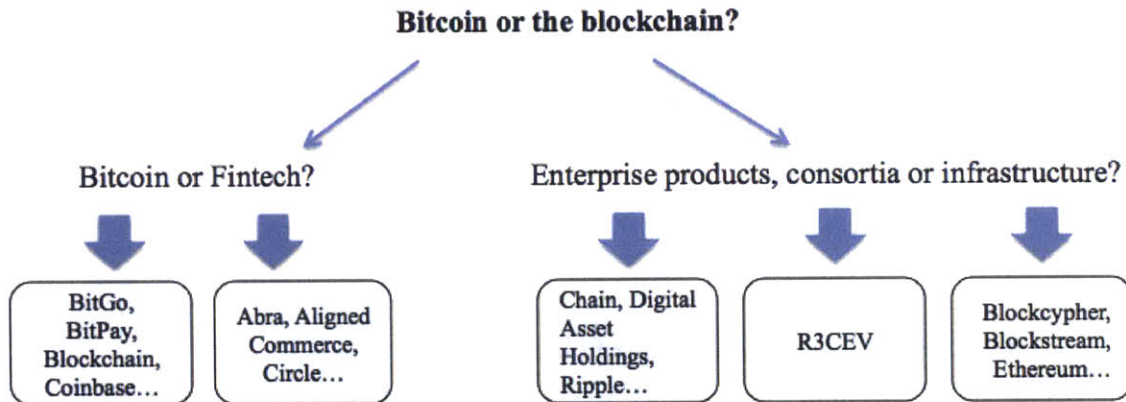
**Bitcoin or the blockchain?**

Bitcoin or Fintech?

Enterprise products, consortia or infrastructure?

BitGo, BitPay, Blockchain, Coinbase…

Abra, Aligned Commerce, Circle…

Chain, Digital Asset Holdings, Ripple…

R3CEV

Blockcypher, Blockstream, Ethereum…